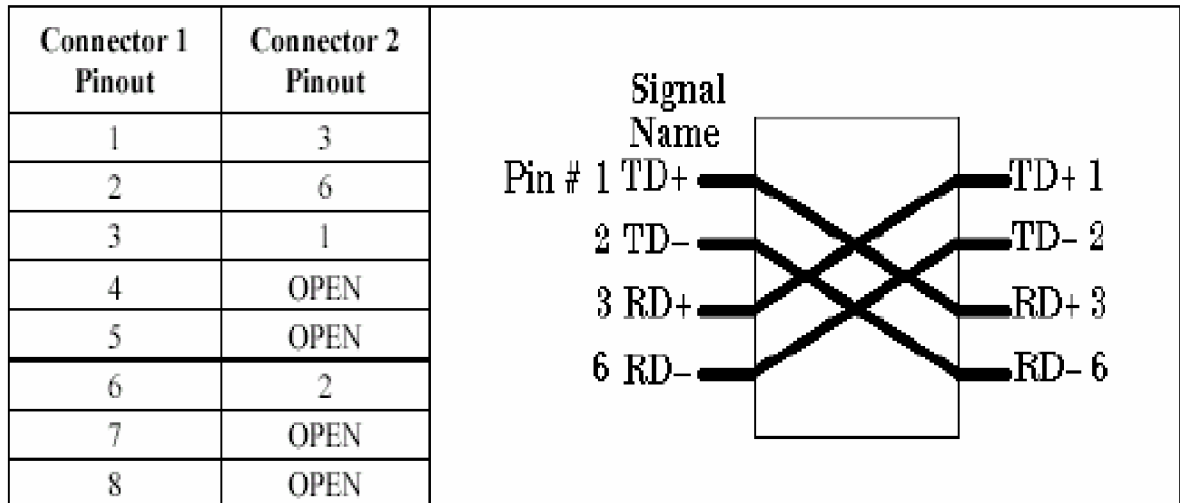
| Connector 1 Pinout | Connector 2 Pinout |
|---|---|
| 1 | 3 |
| 2 | 6 |
| 3 | 1 |
| 4 | OPEN |
| 5 | OPEN |
| 6 | 2 |
| 7 | OPEN |
| 8 | OPEN |

Signal Name

Pin # 1 TD+
2 TD-
3 RD+
6 RD-

TD+ 1
TD- 2
RD+ 3
RD- 6